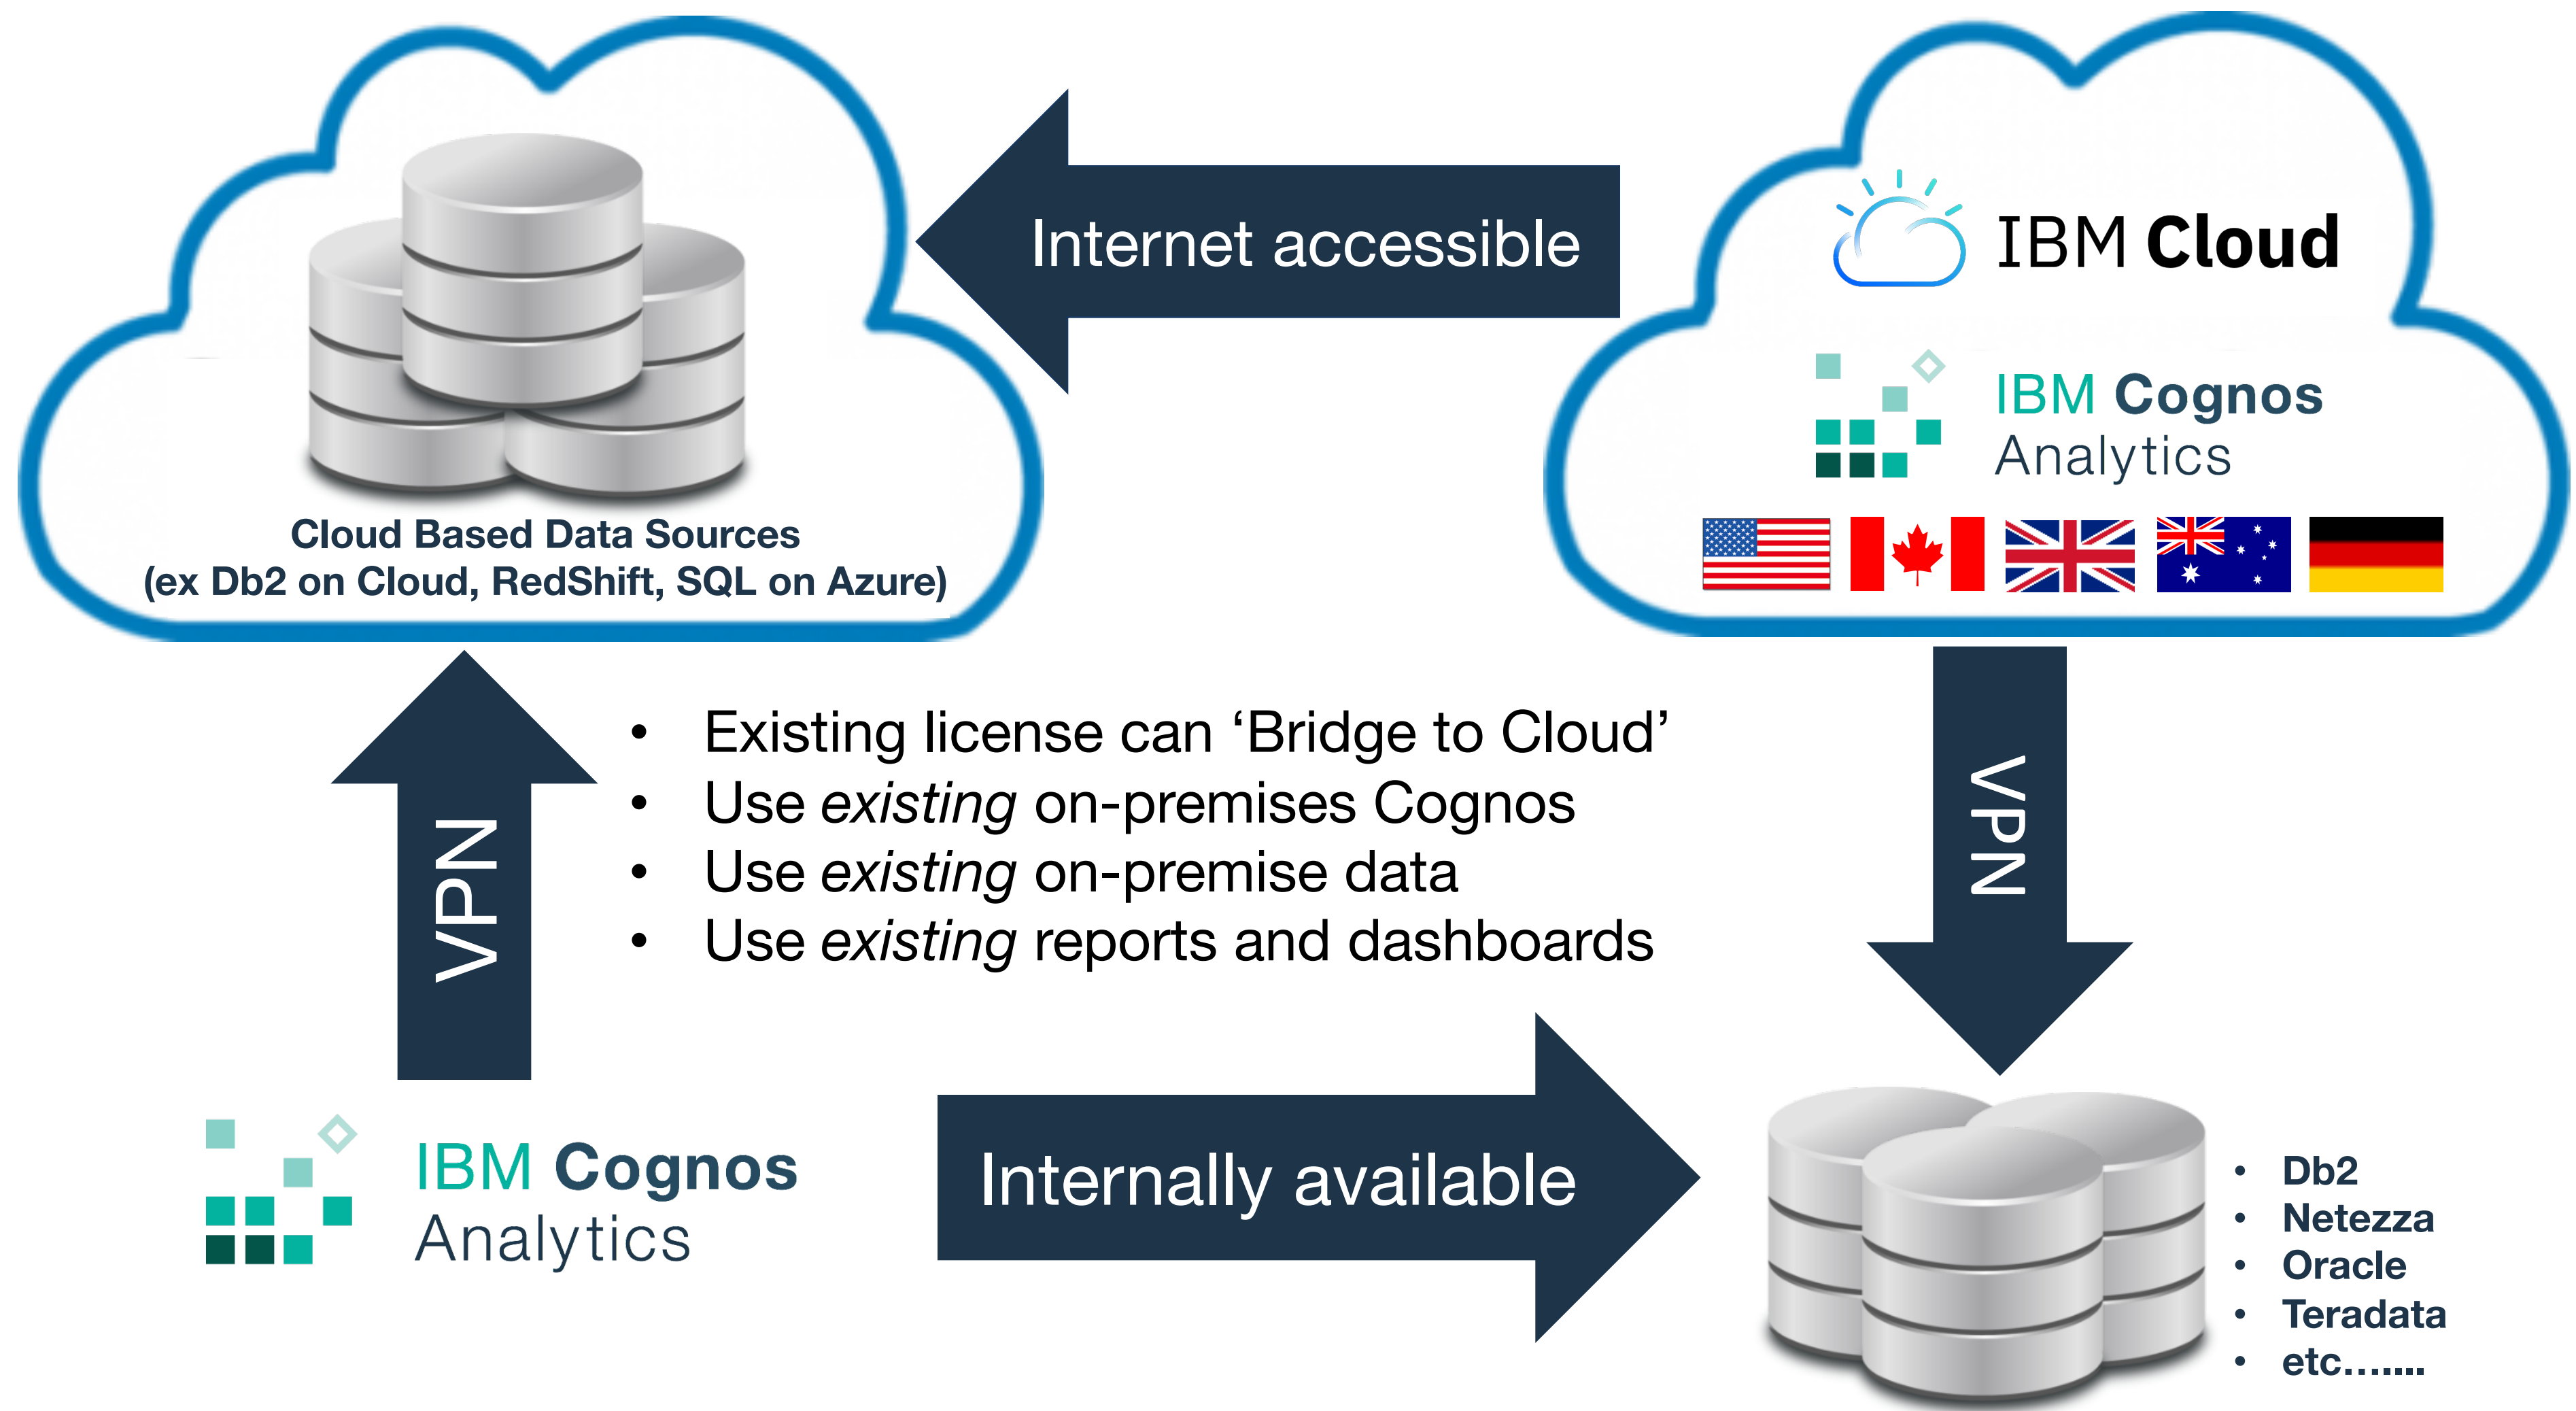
Internet accessible

IBM Cloud

IBM Cognos Analytics

Cloud Based Data Sources
(ex Db2 on Cloud, RedShift, SQL on Azure)

VPN

- Existing license can ‘Bridge to Cloud’
- Use *existing* on-premises Cognos
- Use *existing* on-premise data
- Use *existing* reports and dashboards

VPN

IBM Cognos Analytics

Internally available

- Db2
- Netezza
- Oracle
- Teradata
- etc…….